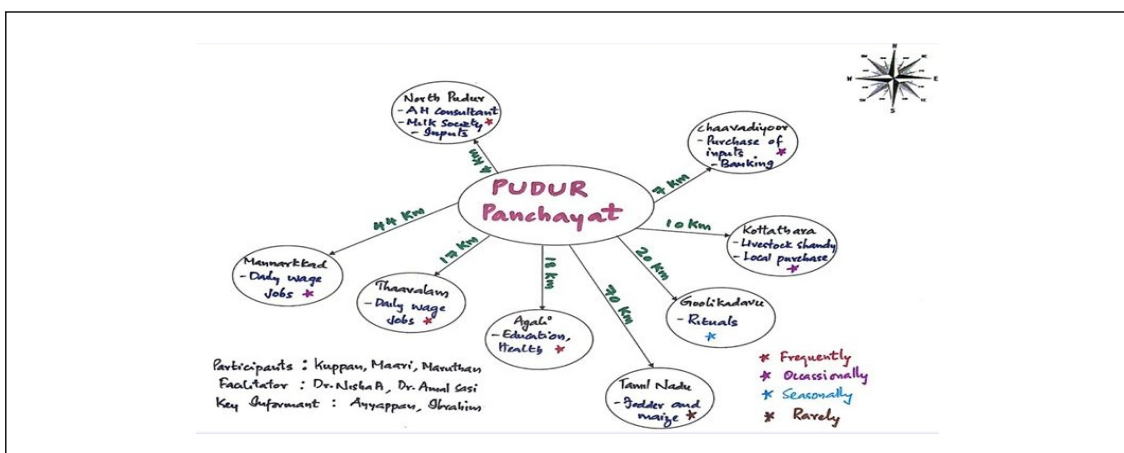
N
W E
S

PUDUR Panchayat

North Pudur
- AH consultant
- Milk Society *
- Inputs

4 Km

Chaavadiyoor
- Purchase of inputs *
- Banking

7 Km

Kottathara
- Livestock shandy
- Local purchase *

10 Km

Goolikadavu
- Rituals *

20 Km

Tamil Nadu
- Fodder and maize *

70 Km

Agali
- Education, Health *

18 Km

Thaavalam
- Daily wage jobs *

17 Km

Mannarkkad
- Daily wage jobs *

44 Km

Participants : Kuppan, Maari, Maruthan
Facilitator : Dr. Nisha A, Dr. Amal Sasi
Key Informant : Ayyappan, Ibrahim

* Frequently
* Ocassionally
* Seasonally
* Rarely